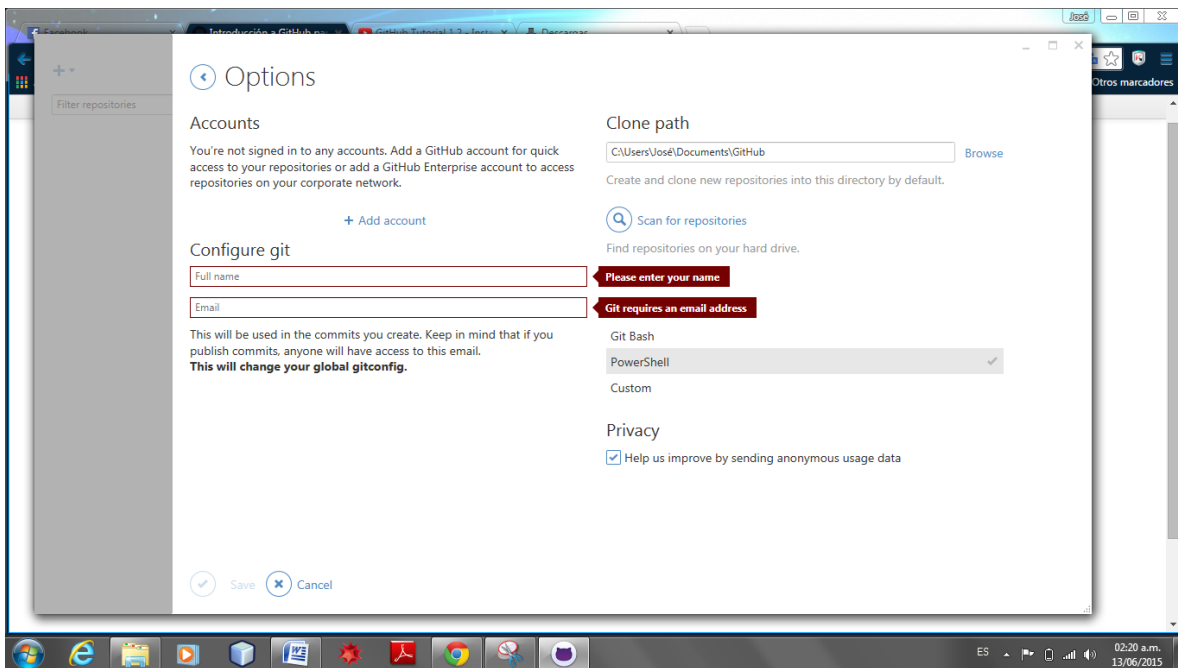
José

Facebook
Introducción a GitHub pa
GitHub Tutorial 1.2 - Insta
Descargas

Otros marcadores

Filter repositories

Options

Accounts

You're not signed in to any accounts. Add a GitHub account for quick access to your repositories or add a GitHub Enterprise account to access repositories on your corporate network.

+ Add account

Configure git

Full name

Please enter your name

Email

Git requires an email address

This will be used in the commits you create. Keep in mind that if you publish commits, anyone will have access to this email.
**This will change your global gitconfig.**

Clone path

C:\Users\José\Documents\GitHub

Browse

Create and clone new repositories into this directory by default.

Scan for repositories

Find repositories on your hard drive.

Git Bash
PowerShell
Custom

Privacy

Help us improve by sending anonymous usage data

Save
Cancel

ES
02:20 a.m.
13/06/2015